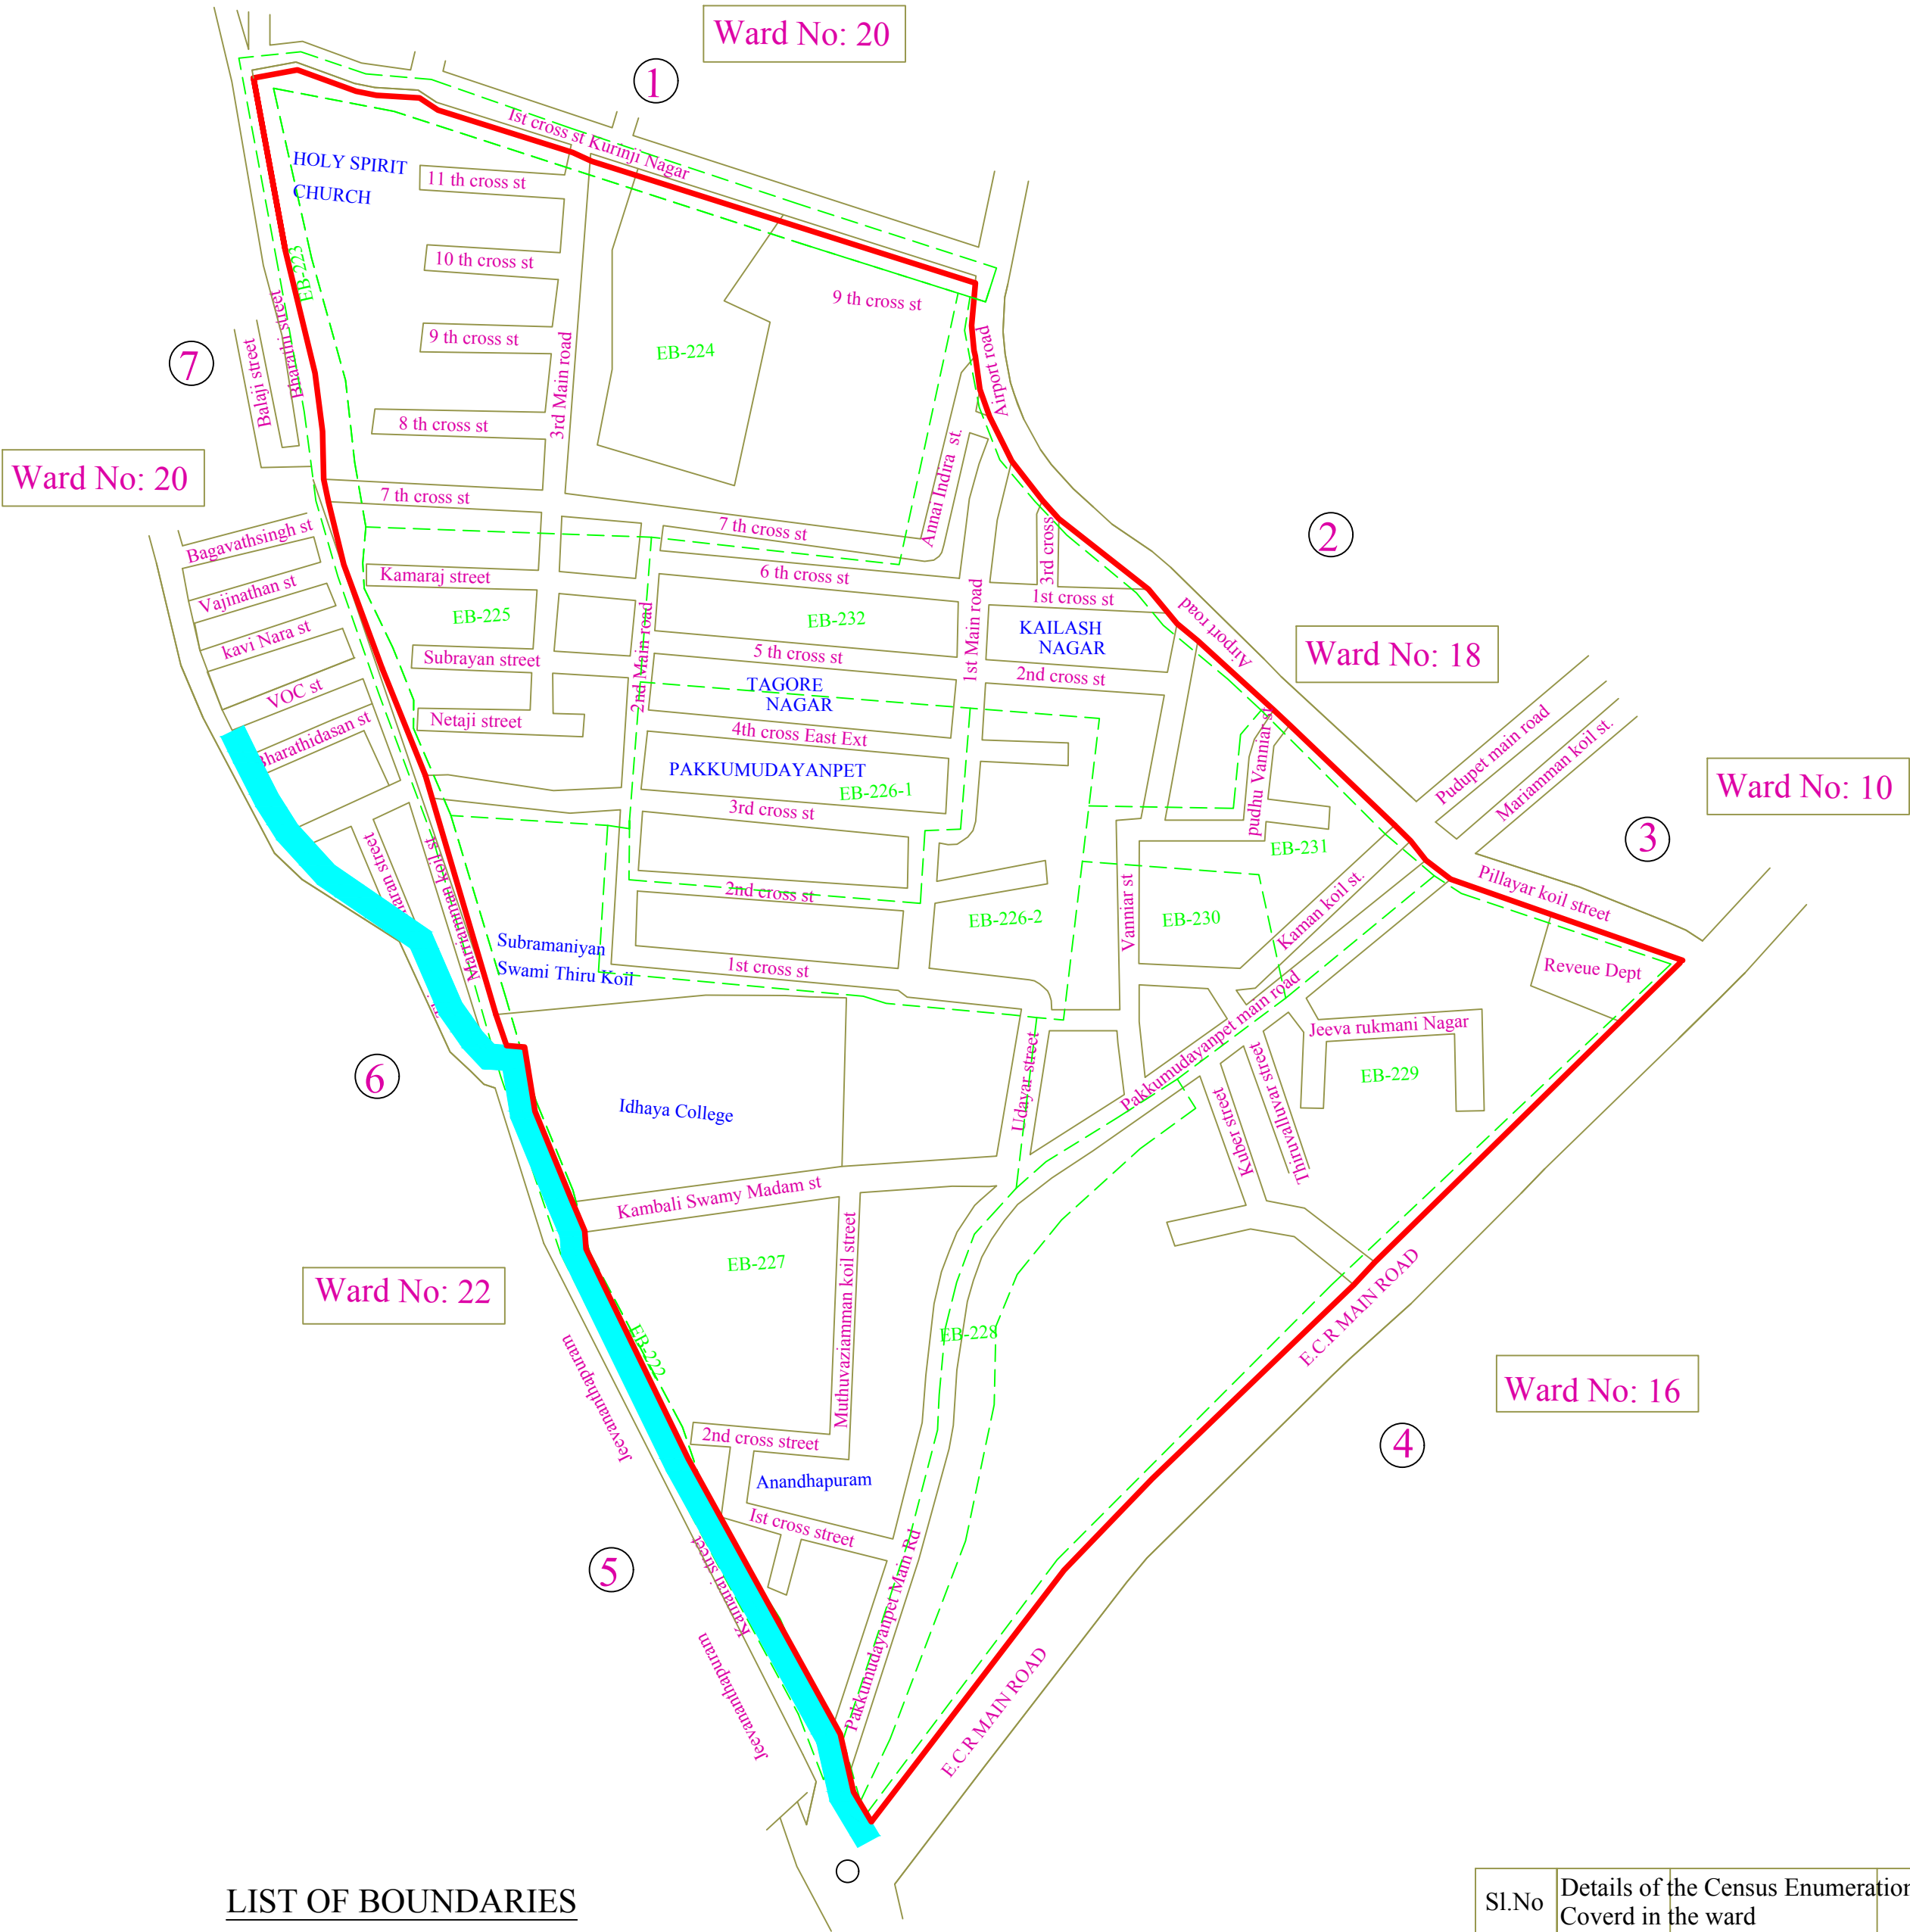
Ward No: 20

1

Ist cross st Kurinji Nagar

HOLY SPIRIT CHURCH

11 th cross st

10 th cross st

9 th cross st

8 th cross st

7 th cross st

EB-223

Bharathi street

Balaji street

7

Ward No: 20

3rd Main road

EB-224

9 th cross st

Airport road

Annai Indira st.

7 th cross st

6 th cross st

2

3rd cross

1st cross st

Airport road

KAILASH NAGAR

2nd cross st

1st Main road

Ward No: 18

Bagavathsingh st

Vajinathan st

kavi Nara st

VOC st

Bharathidasan st

Kamaraj street

EB-225

Subrayan street

Netaji street

EB-232

5 th cross st

2nd Main road

TAGORE NAGAR

4th cross East Ext

PAKKUMUDAYANPET

EB-226-1

3rd cross st

2nd cross st

1st cross st

pudhu Vanniar st

Pudupet main road

Mariamman koil st.

Ward No: 10

3

EB-231

Pillayar koil street

EB-230

Vanniar st

EB-226-2

Kaman koil st.

Reveue Dept

Subramaniyan Swami Thiru Koil

Mariamman koil st

Sivaraman street

6

Idhaya College

Udayar street

Pakkumudayanpet main road

Jeeva rukmani Nagar

EB-229

Kuber street

Thiruvalluvar street

Kambali Swamy Madam st

EB-227

Muthuvaziamman koil street

EB-228

Ward No: 22

EB-222

Jeevanandhapuram

E.C.R MAIN ROAD

Ward No: 16

4

2nd cross street

Anandhapuram

Ist cross street

5

Kamaraj Street

Pakkumudayanpet Main Rd

Jeevanandhapuram

E.C.R MAIN ROAD

LIST OF BOUNDARIES

| Sl.No | Details of the Census Enumeration Coverd in the ward |